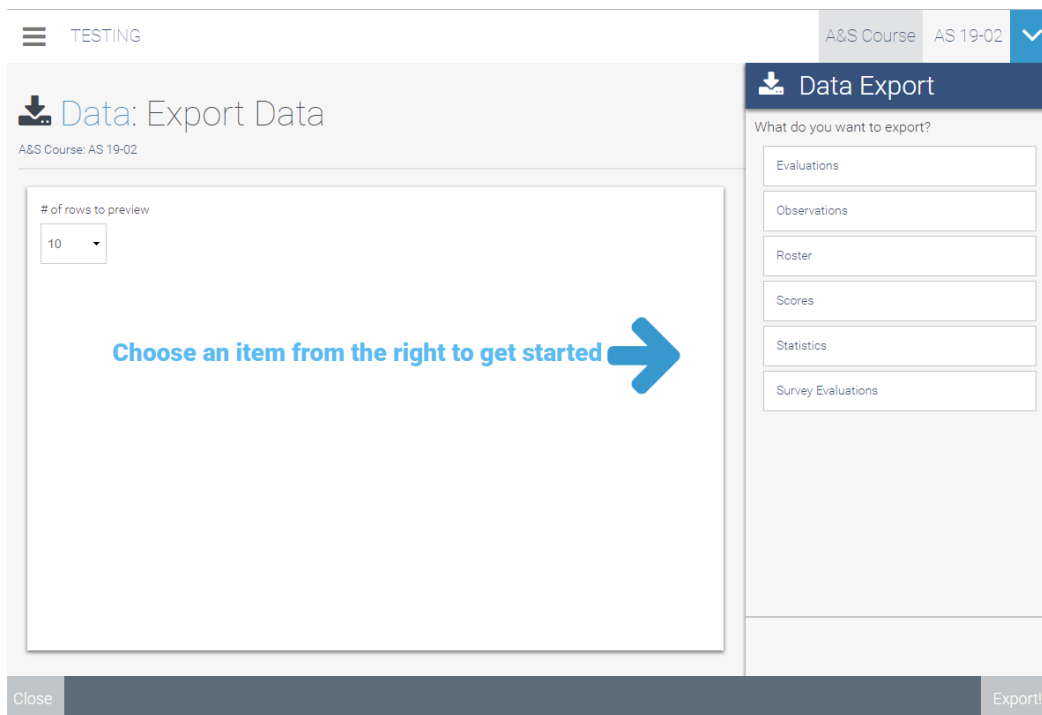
TESTING

A&S Course AS 19-02

Data: Export Data

A&S Course: AS 19-02

# of rows to preview

10

Choose an item from the right to get started

Data Export

What do you want to export?

Evaluations

Observations

Roster

Scores

Statistics

Survey Evaluations

Close

Export!